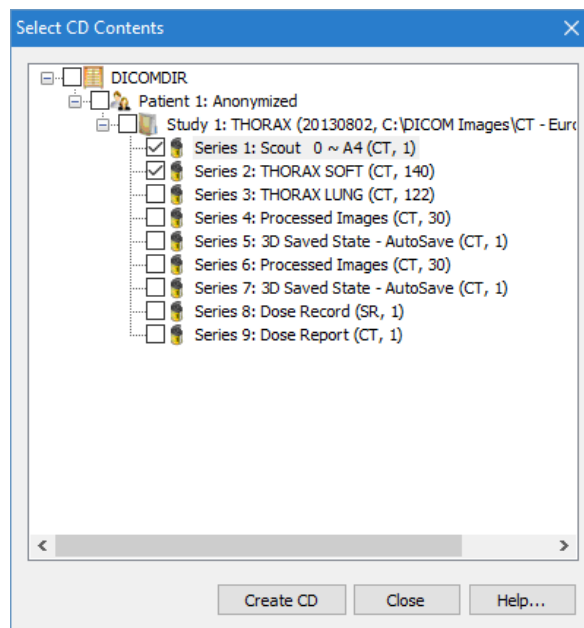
Select CD Contents

DICOMDIR
Patient 1: Anonymized
Study 1: THORAX (20130802, C:\DICOM Images\CT - Eurc
Series 1: Scout 0 ~ A4 (CT, 1)
Series 2: THORAX SOFT (CT, 140)
Series 3: THORAX LUNG (CT, 122)
Series 4: Processed Images (CT, 30)
Series 5: 3D Saved State - AutoSave (CT, 1)
Series 6: Processed Images (CT, 30)
Series 7: 3D Saved State - AutoSave (CT, 1)
Series 8: Dose Record (SR, 1)
Series 9: Dose Report (CT, 1)

Create CD
Close
Help...